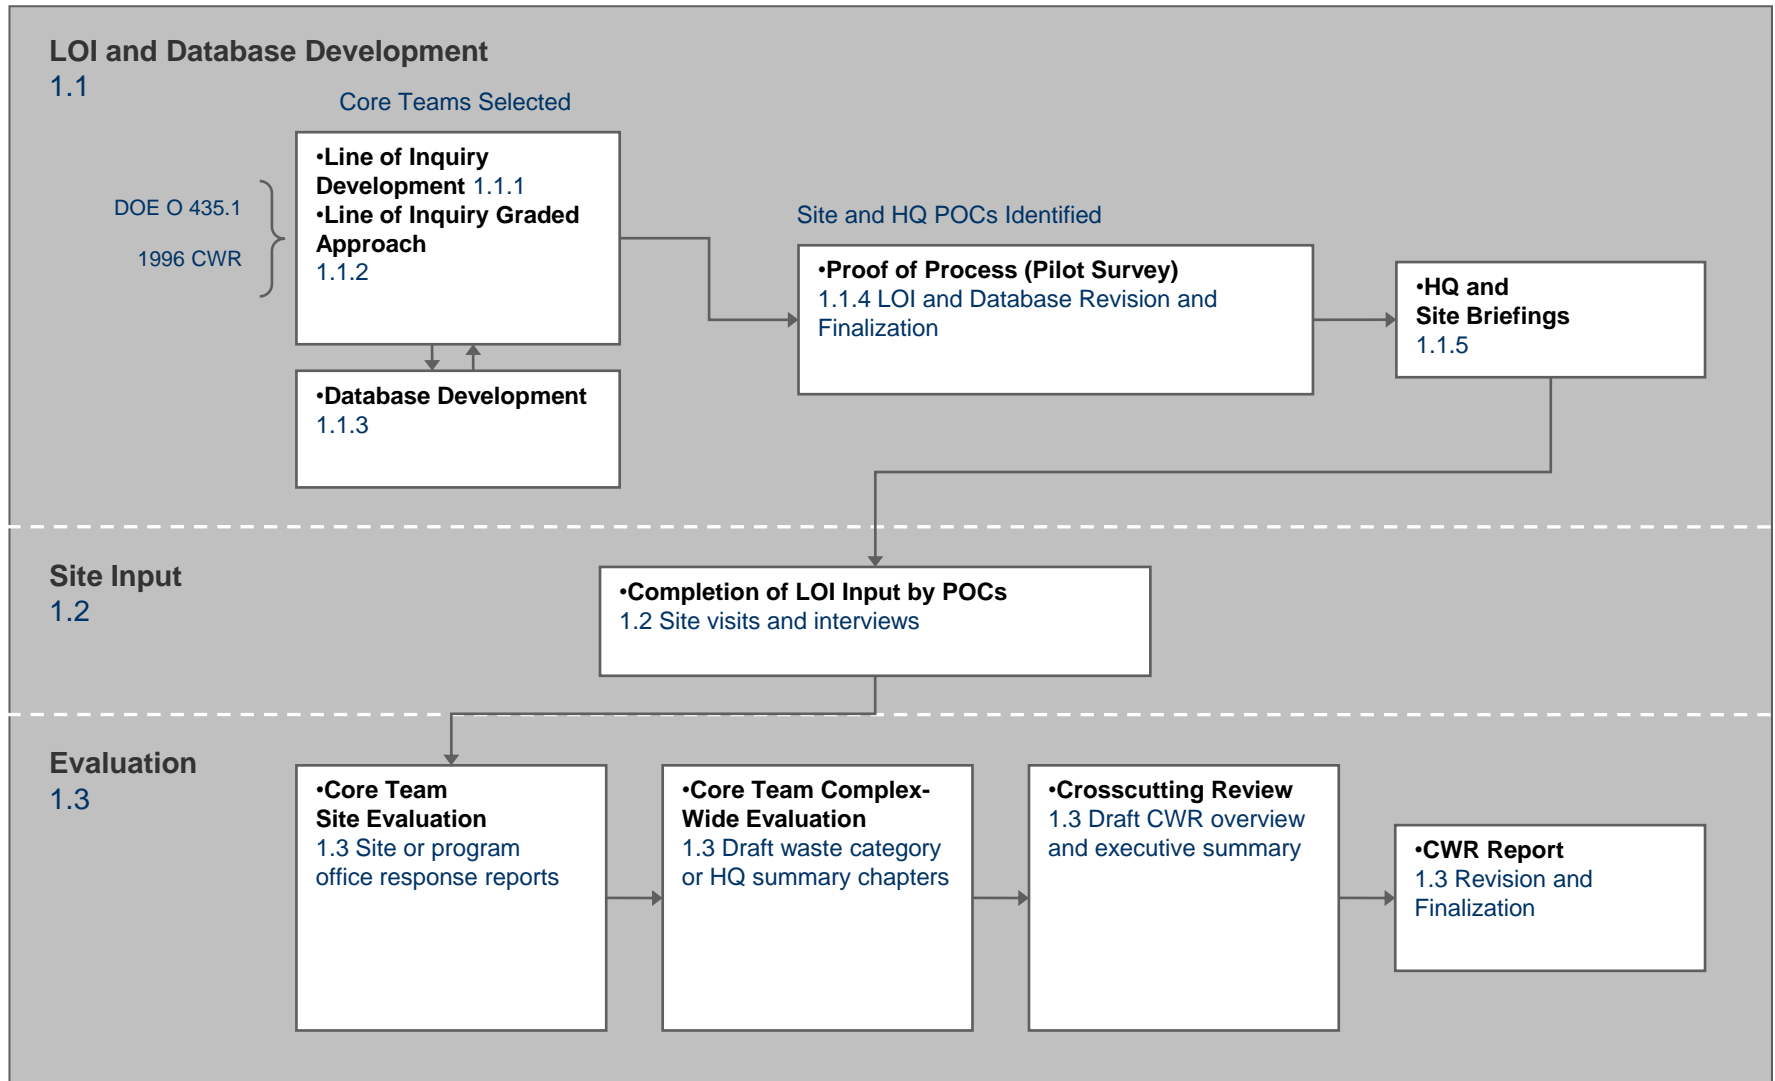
LOI and Database Development
1.1

Core Teams Selected

DOE O 435.1

1996 CWR

•Line of Inquiry Development 1.1.1
•Line of Inquiry Graded Approach
1.1.2

•Database Development
1.1.3

Site and HQ POCs Identified

•Proof of Process (Pilot Survey)
1.1.4 LOI and Database Revision and Finalization

•HQ and Site Briefings
1.1.5

Site Input
1.2

•Completion of LOI Input by POCs
1.2 Site visits and interviews

Evaluation
1.3

•Core Team Site Evaluation
1.3 Site or program office response reports

•Core Team Complex-Wide Evaluation
1.3 Draft waste category or HQ summary chapters

•Crosscutting Review
1.3 Draft CWR overview and executive summary

•CWR Report
1.3 Revision and Finalization